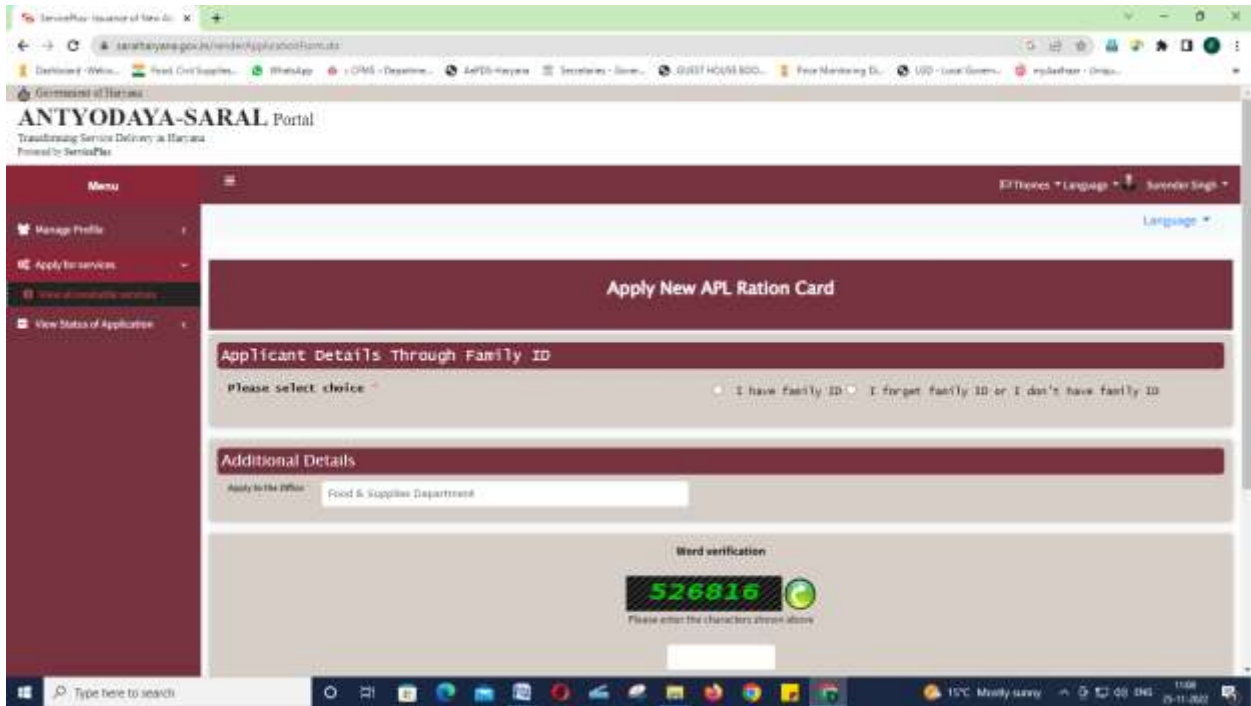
ServicePlus- Issuance of New A... ×

saralharyana.gov.in/renderApplicationForm.do

Dashboard - Welco... Food Civil Supplies... WhatsApp CFMS - Departme... AePDS-Haryana Secretaries - Gove... GUEST HOUSE BOO... Price Monitoring D... ULB - Local Govern... myAadhaar - Uniqu...

Government of Haryana

ANTYODAYA-SARAL Portal
Transforming Service Delivery in Haryana
Powered by ServicePlus

Menu

Themes Language Surender Singh

Manage Profile
Apply for services
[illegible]
View Status of Application

Language

Apply New APL Ration Card

Applicant Details Through Family ID

Please select choice *

I have family ID  I forget family ID or I don't have family ID

Additional Details

Apply to the Office

Food & Supplies Department

Word verification

526816

Please enter the characters shown above

Type here to search

15°C Mostly sunny ENG 11:08 25-11-2022